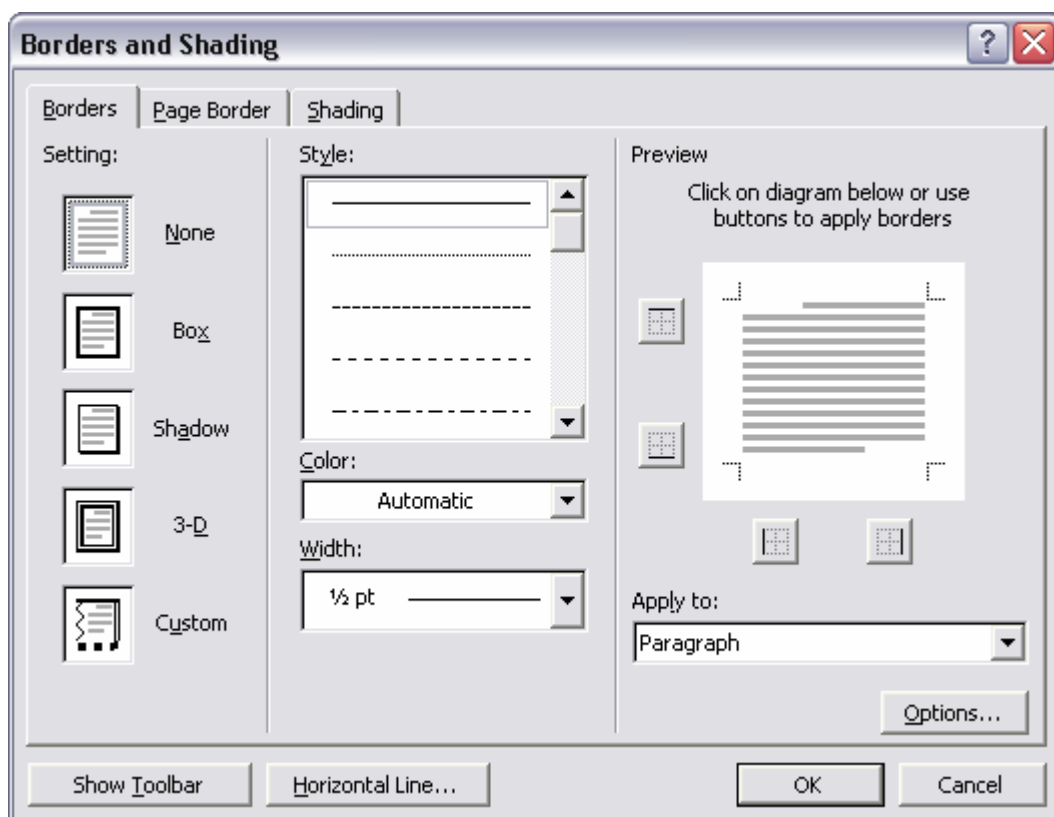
Borders and Shading

Borders | Page Border | Shading

Setting:

None

Box

Shadow

3-D

Custom

Style:

Color:

Automatic

Width:

½ pt

Preview

Click on diagram below or use buttons to apply borders

Apply to:

Paragraph

Options...

Show Toolbar

Horizontal Line...

OK

Cancel